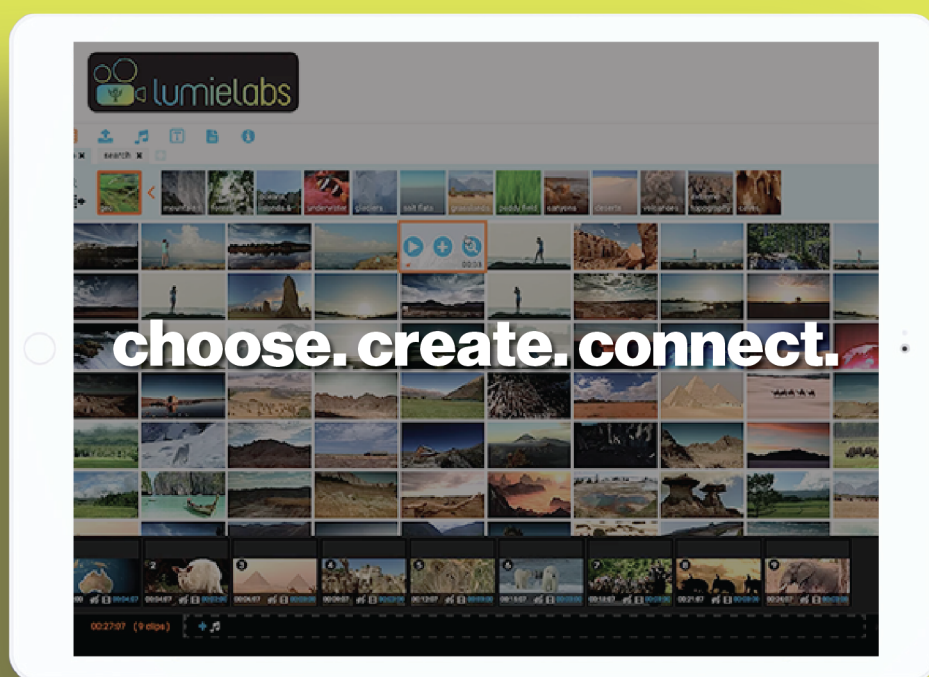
lumielabs

search

geo

mountains

forests

islands &

underwater

glaciers

salt flats

grasslands

paddy field

canyons

deserts

volcanoes

topography

caves

00:08

choose. create. connect.

00:27:07 (9 clips)